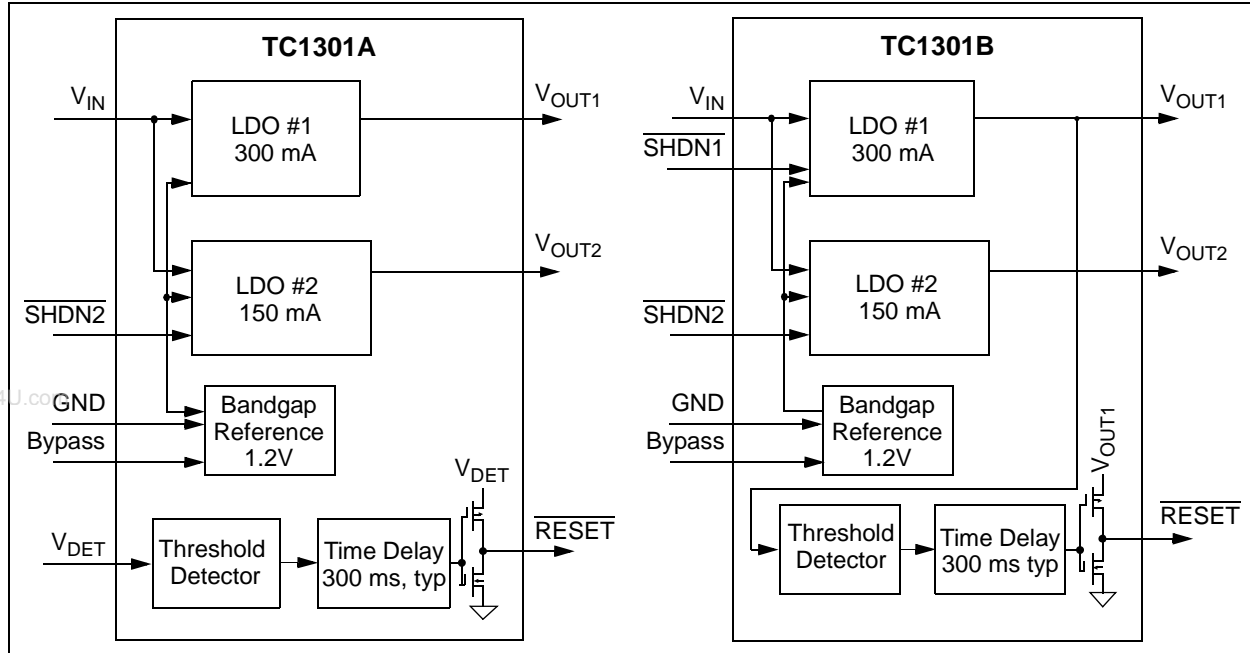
TC1301A

$V_{IN}$

LDO #1
300 mA

$V_{OUT1}$

LDO #2
150 mA

$V_{OUT2}$

$\overline{SHDN2}$

4U.com GND

Bypass

Bandgap
Reference
1.2V

$V_{DET}$

$V_{DET}$

Threshold
Detector

Time Delay
300 ms, typ

$\overline{RESET}$

TC1301B

$V_{IN}$

$\overline{SHDN1}$

LDO #1
300 mA

$V_{OUT1}$

LDO #2
150 mA

$V_{OUT2}$

$\overline{SHDN2}$

GND

Bypass

Bandgap
Reference
1.2V

$V_{OUT1}$

Threshold
Detector

Time Delay
300 ms typ

$\overline{RESET}$